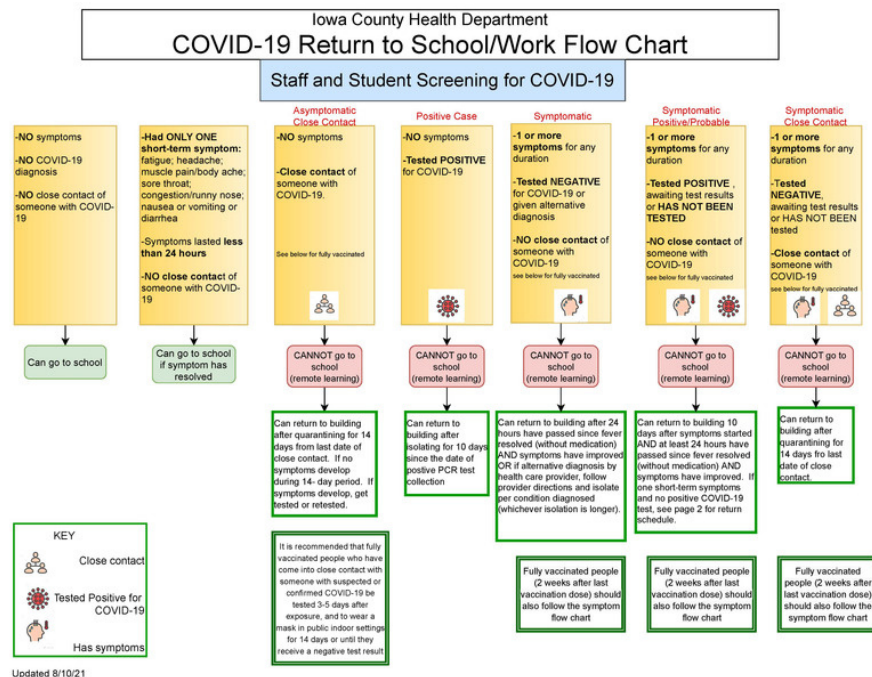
Iowa County Health Department
COVID-19 Return to School/Work Flow Chart

Staff and Student Screening for COVID-19

-NO symptoms

-NO COVID-19 diagnosis

-NO close contact of someone with COVID-19

Can go to school

-Had ONLY ONE short-term symptom: fatigue; headache; muscle pain/body ache; sore throat; congestion/runny nose; nausea or vomiting or diarrhea

-Symptoms lasted less than 24 hours

-NO close contact of someone with COVID-19

Can go to school if symptom has resolved

Asymptomatic Close Contact

-NO symptoms

-Close contact of someone with COVID-19.

See below for fully vaccinated

CANNOT go to school (remote learning)

Can return to building after quarantining for 14 days from last date of close contact. If no symptoms develop during 14- day period. If symptoms develop, get tested or retested.

It is recommended that fully vaccinated people who have come into close contact with someone with suspected or confirmed COVID-19 be tested 3-5 days after exposure, and to wear a mask in public indoor settings for 14 days or until they receive a negative test result

Positive Case

-NO symptoms

-Tested POSITIVE for COVID-19

CANNOT go to school (remote learning)

Can return to building after isolating for 10 days since the date of postive PCR test collection

Symptomatic

-1 or more symptoms for any duration

-Tested NEGATIVE for COVID-19 or given alternative diagnosis

-NO close contact of someone with COVID-19

see below for fully vaccinated

CANNOT go to school (remote learning)

Can return to building after 24 hours have passed since fever resolved (without medication) AND symptoms have improved OR if alternative diagnosis by health care provider, follow provider directions and isolate per condition diagnosed (whichever isolation is longer).

Fully vaccinated people (2 weeks after last vaccination dose) should also follow the symptom flow chart

Symptomatic Positive/Probable

-1 or more symptoms for any duration

-Tested POSITIVE , awaiting test results or HAS NOT BEEN TESTED

-NO close contact of someone with COVID-19

see below for fully vaccinated

CANNOT go to school (remote learning)

Can return to building 10 days after symptoms started AND at least 24 hours have passed since fever resolved (without medication) AND symptoms have improved. If one short-term symptoms and no positive COVID-19 test, see page 2 for return schedule.

Fully vaccinated people (2 weeks after last vaccination dose) should also follow the symptom flow chart

Symptomatic Close Contact

-1 or more symptoms for any duration

-Tested NEGATIVE, awaiting test results or HAS NOT BEEN tested

-Close contact of someone with COVID-19

see below for fully vaccinated

CANNOT go to school (remote learning)

Can return to building after quarantining for 14 days fro last date of close contact.

Fully vaccinated people (2 weeks after last vaccination dose) should also follow the symptom flow chart

KEY
Close contact
Tested Positive for COVID-19
Has symptoms

Updated 8/10/21